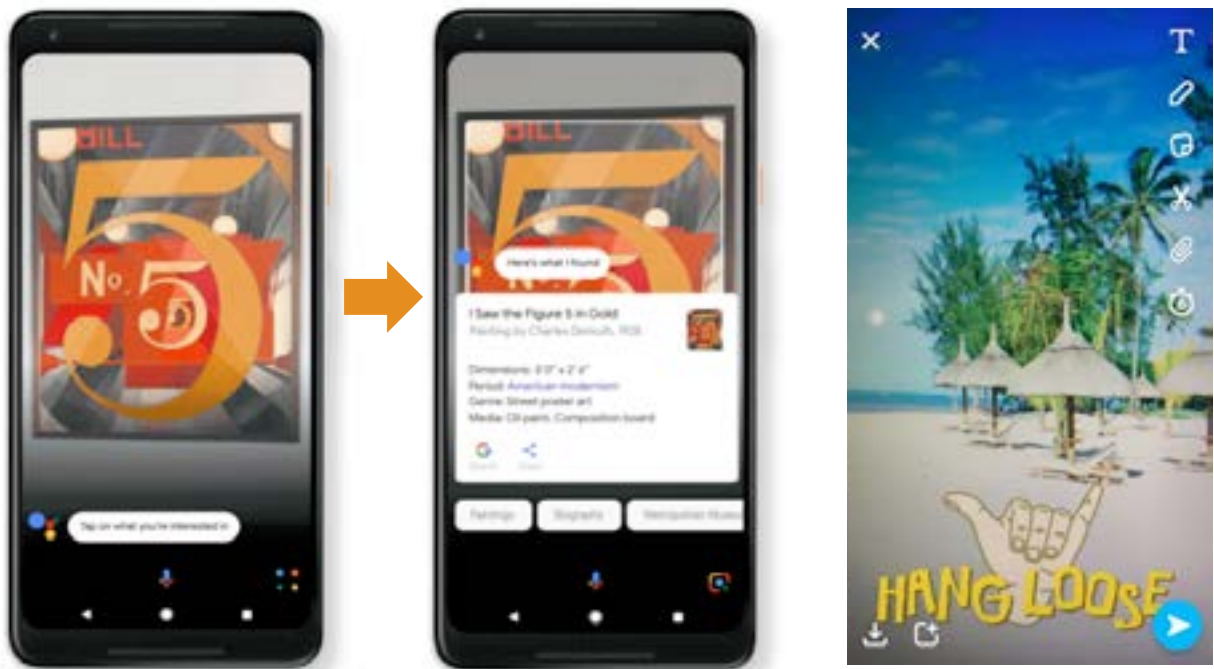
BILL

No. 5

Tap on what you're interested in

BILL

Here's what I found

I Saw the Figure 5 in Gold
Painting by Charles Demuth, 1928

Dimensions: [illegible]
Period: American modernism
Genre: Street poster art
Media: Oil paint, Composition board

Search Share

Paintings Biography Metropolitan Museu

T

HANG LOOSE